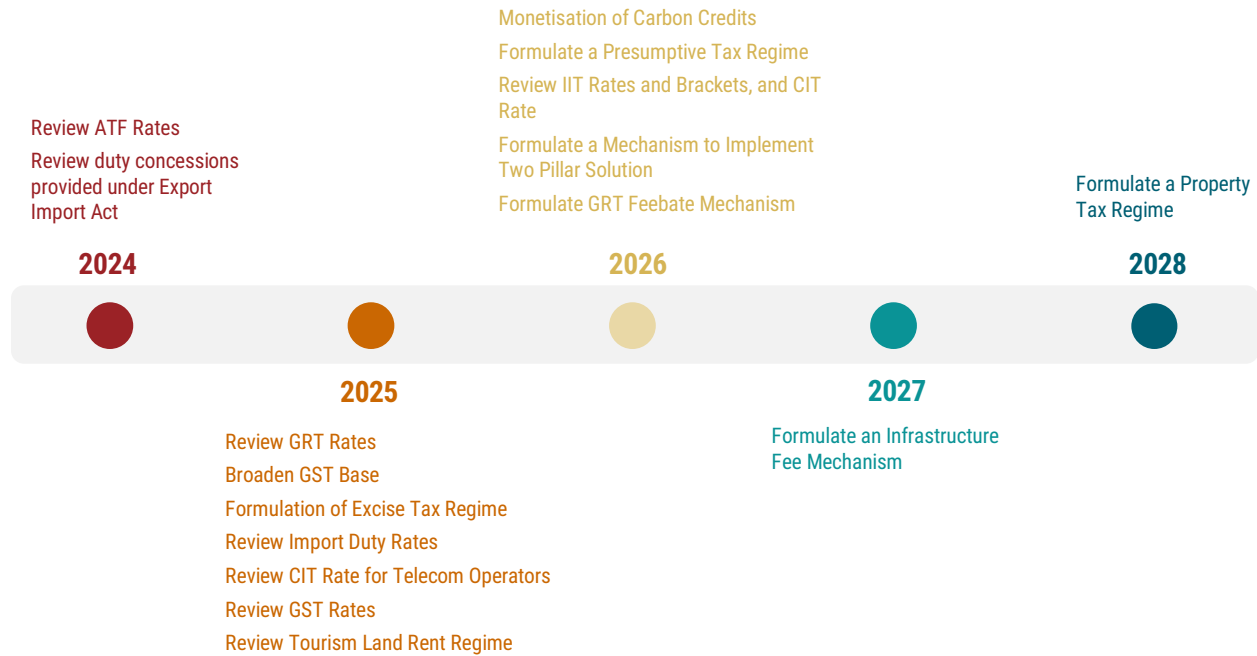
Review ATF Rates

Review duty concessions provided under Export Import Act

2024

Review GRT Rates

Broaden GST Base

Formulation of Excise Tax Regime

Review Import Duty Rates

Review CIT Rate for Telecom Operators

Review GST Rates

Review Tourism Land Rent Regime

2025

Monetisation of Carbon Credits

Formulate a Presumptive Tax Regime

Review IIT Rates and Brackets, and CIT Rate

Formulate a Mechanism to Implement Two Pillar Solution

Formulate GRT Feebate Mechanism

2026

2027

Formulate an Infrastructure Fee Mechanism

Formulate a Property Tax Regime

2028